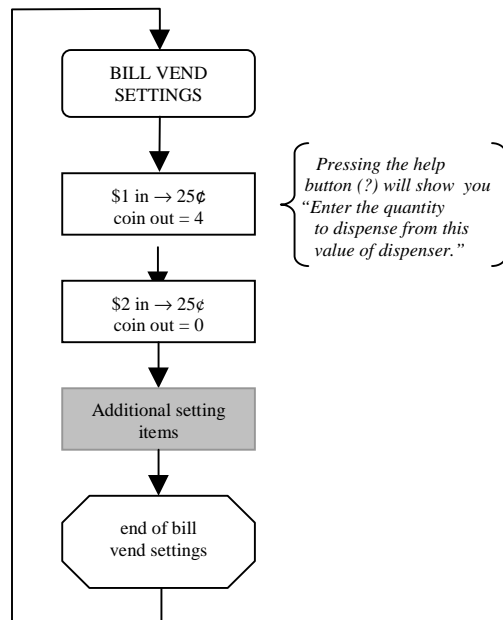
BILL VEND SETTINGS

\$1 in $\rightarrow$ 25¢ coin out = 4

Pressing the help button (?) will show you "Enter the quantity to dispense from this value of dispenser."

\$2 in $\rightarrow$ 25¢ coin out = 0

Additional setting items

end of bill vend settings